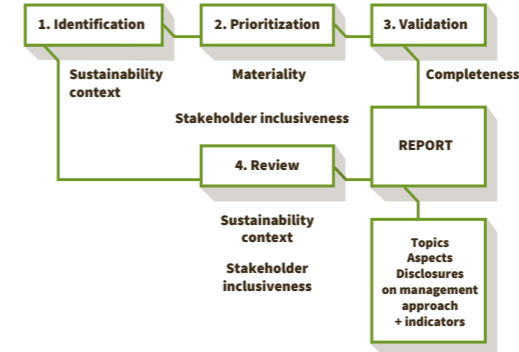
1. Identification

2. Prioritization

3. Validation

Sustainability context

Materiality

Completeness

Stakeholder inclusiveness

REPORT

4. Review

Sustainability context

Stakeholder inclusiveness

Topics
Aspects
Disclosures on management approach
+ indicators